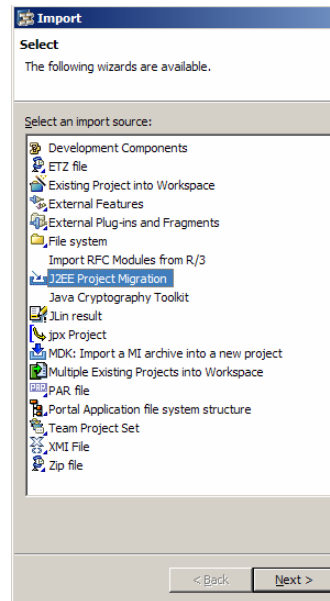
Import

Select

The following wizards are available.

Select an import source:

Development Components
ETZ file
Existing Project into Workspace
External Features
External Plug-ins and Fragments
File system
Import RFC Modules from R/3
J2EE Project Migration
Java Cryptography Toolkit
JLin result
jpx Project
MDK: Import a MI archive into a new project
Multiple Existing Projects into Workspace
PAR file
Portal Application file system structure
Team Project Set
XMI File
Zip file

< Back

Next >